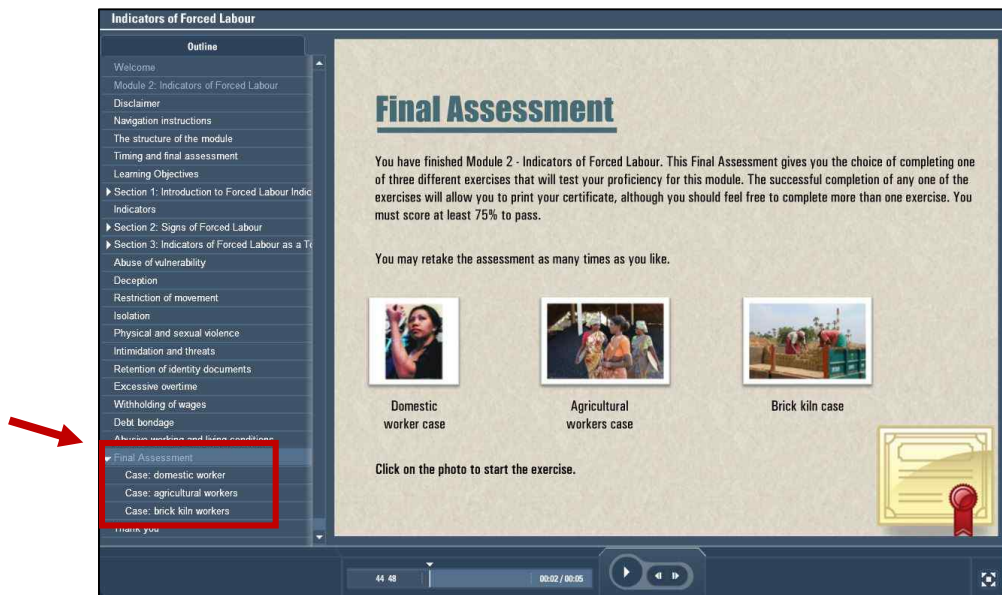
Indicators of Forced Labour

Outline

Welcome
Module 2: Indicators of Forced Labour
Disclaimer
Navigation instructions
The structure of the module
Timing and final assessment
Learning Objectives
Section 1: Introduction to Forced Labour Indic
Indicators
Section 2: Signs of Forced Labour
Section 3: Indicators of Forced Labour as a To
Abuse of vulnerability
Deception
Restriction of movement
Isolation
Physical and sexual violence
Intimidation and threats
Retention of identity documents
Excessive overtime
Withholding of wages
Debt bondage
Abusive working and living conditions
Final Assessment
Case: domestic worker
Case: agricultural workers
Case: brick kiln workers
Thank you

Final Assessment

You have finished Module 2 - Indicators of Forced Labour. This Final Assessment gives you the choice of completing one of three different exercises that will test your proficiency for this module. The successful completion of any one of the exercises will allow you to print your certificate, although you should feel free to complete more than one exercise. You must score at least 75% to pass.

You may retake the assessment as many times as you like.

Domestic worker case

Agricultural workers case

Brick kiln case

Click on the photo to start the exercise.

44 48

00:02 / 00:05